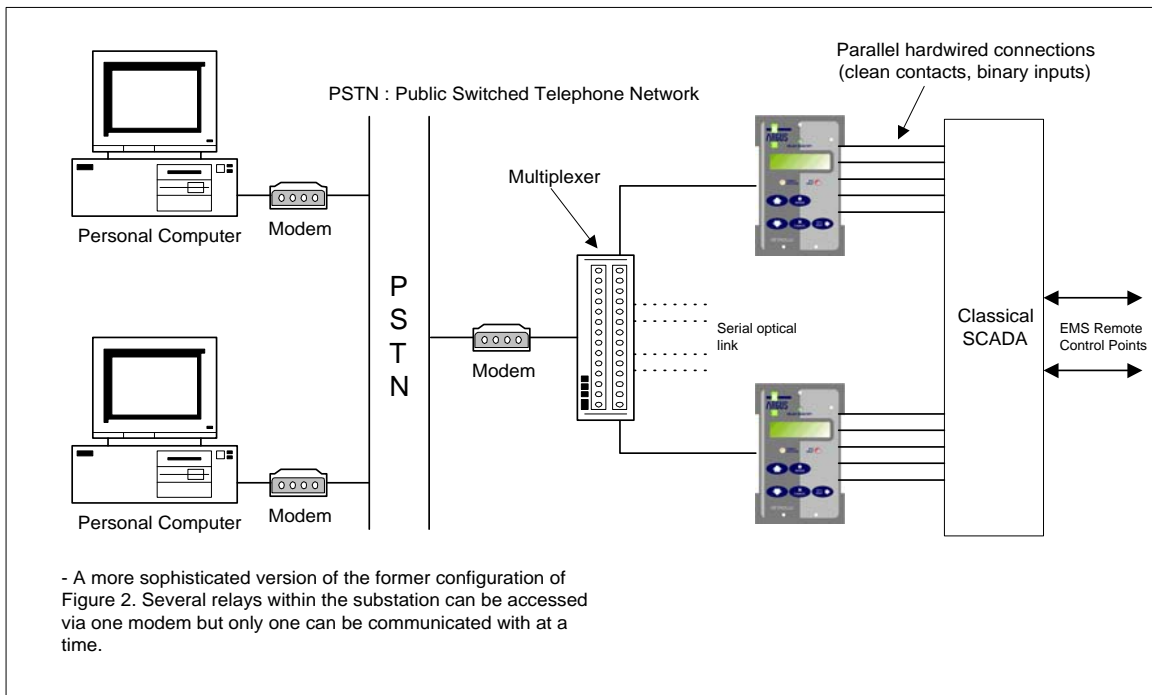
Parallel hardwired connections (clean contacts, binary inputs)

PSTN : Public Switched Telephone Network

Multiplexer

Personal Computer

Modem

P
S
T
N

Modem

Serial optical link

Classical SCADA

EMS Remote Control Points

Personal Computer

Modem

- A more sophisticated version of the former configuration of Figure 2. Several relays within the substation can be accessed via one modem but only one can be communicated with at a time.